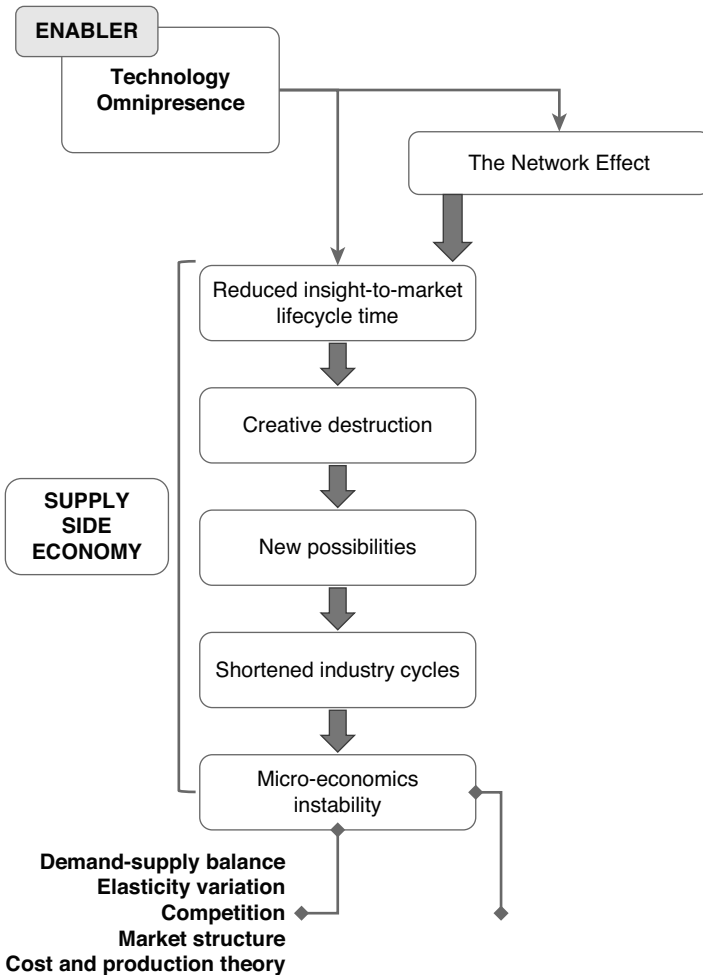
ENABLER

Technology Omnipresence

The Network Effect

SUPPLY SIDE ECONOMY

Reduced insight-to-market lifecycle time

Creative destruction

New possibilities

Shortened industry cycles

Micro-economics instability

Demand-supply balance
Elasticity variation
Competition
Market structure
Cost and production theory